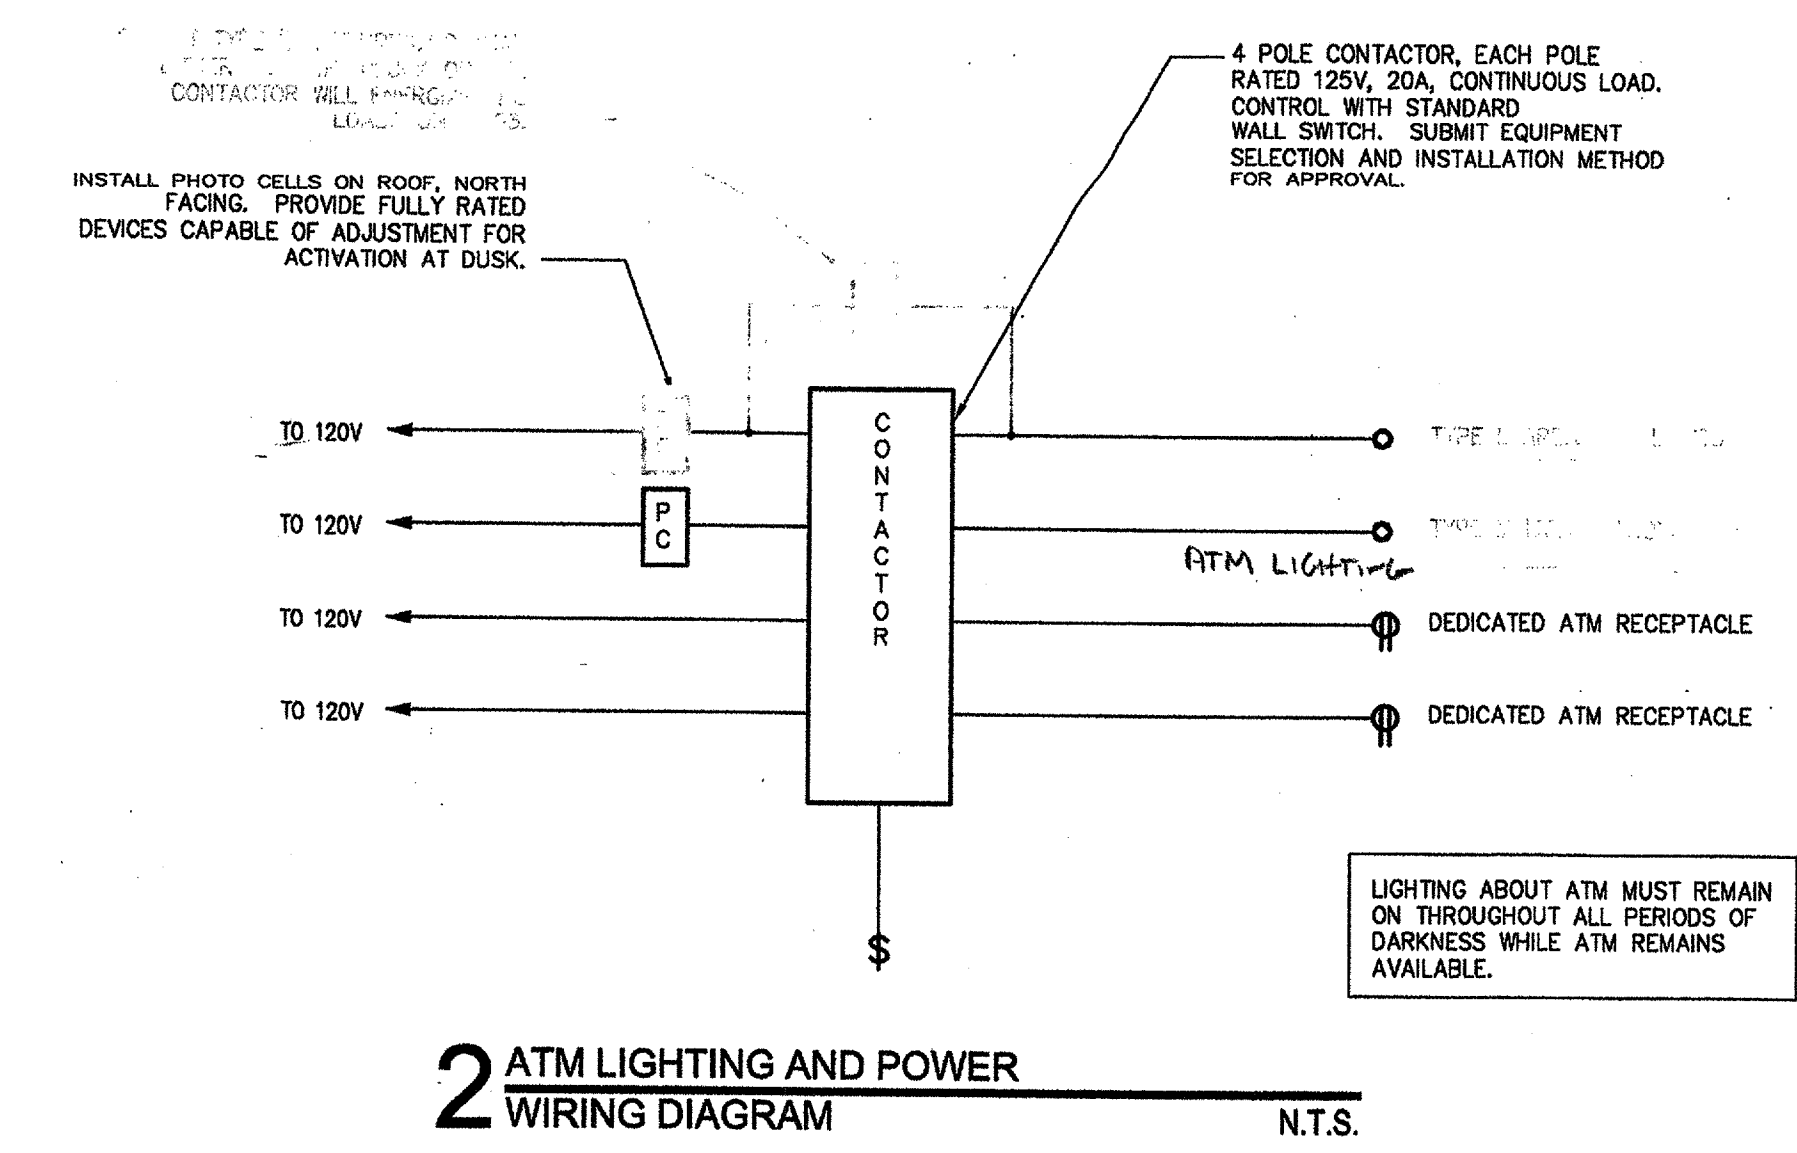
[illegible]
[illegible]
CONTACTOR WILL ENERG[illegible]
LOAD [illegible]

INSTALL PHOTO CELLS ON ROOF, NORTH FACING. PROVIDE FULLY RATED DEVICES CAPABLE OF ADJUSTMENT FOR ACTIVATION AT DUSK.

4 POLE CONTACTOR, EACH POLE RATED 125V, 20A, CONTINUOUS LOAD. CONTROL WITH STANDARD WALL SWITCH. SUBMIT EQUIPMENT SELECTION AND INSTALLATION METHOD FOR APPROVAL.

TO 120V

TO 120V

TO 120V

TO 120V

P C

CONTACTOR

TYPE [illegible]

TYPE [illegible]

ATM LIGHTING

DEDICATED ATM RECEPTACLE

DEDICATED ATM RECEPTACLE

$

LIGHTING ABOUT ATM MUST REMAIN ON THROUGHOUT ALL PERIODS OF DARKNESS WHILE ATM REMAINS AVAILABLE.

2 ATM LIGHTING AND POWER WIRING DIAGRAM

N.T.S.